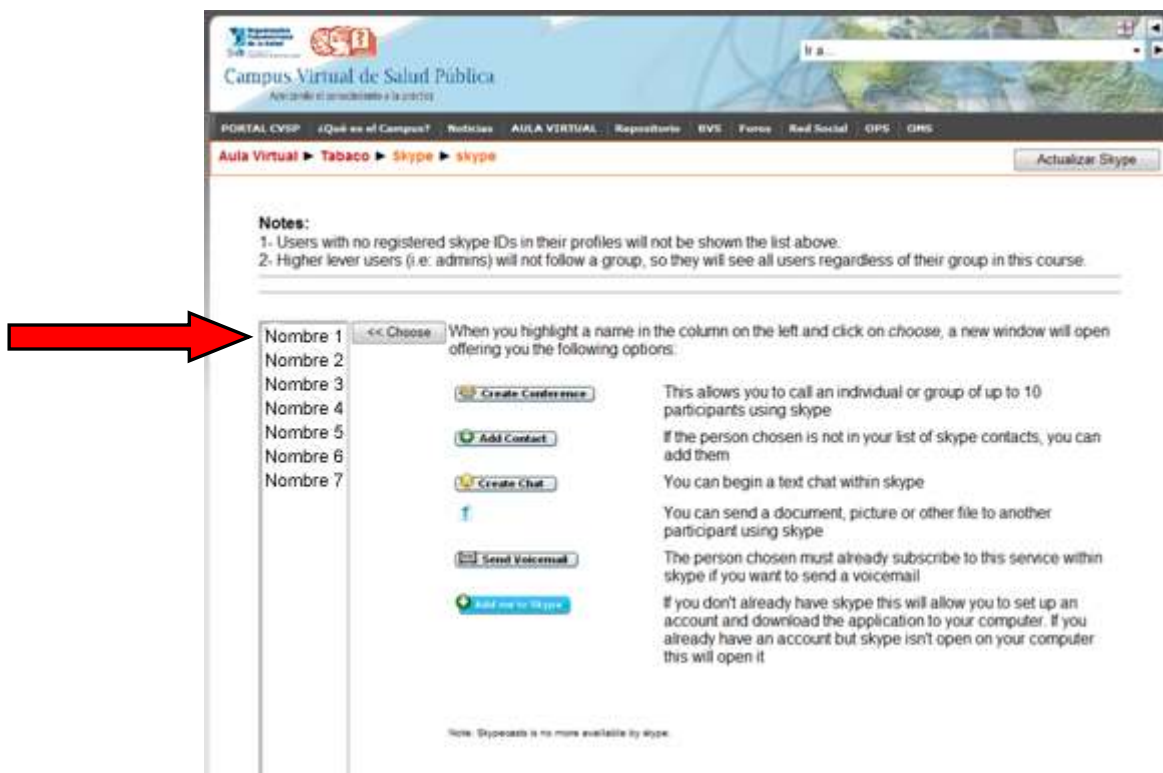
Campus Virtual de Salud Pública

Ir a...

PORTAL CVSP | ¿Qué es el Campus? | Noticias | AULA VIRTUAL | Repositorio | BVS | Foros | Red Social | OPS | OMS

Aula Virtual ► Tabaco ► Skype ► skype

Actualizar Skype

Notes:
1- Users with no registered skype IDs in their profiles will not be shown the list above.
2- Higher lever users (i.e: admins) will not follow a group, so they will see all users regardless of their group in this course.

Nombre 1
Nombre 2
Nombre 3
Nombre 4
Nombre 5
Nombre 6
Nombre 7

<< Choose

When you highlight a name in the column on the left and click on choose, a new window will open offering you the following options:

Create Conference — This allows you to call an individual or group of up to 10 participants using skype

Add Contact — If the person chosen is not in your list of skype contacts, you can add them

Create Chat — You can begin a text chat within skype

You can send a document, picture or other file to another participant using skype

Send Voicemail — The person chosen must already subscribe to this service within skype if you want to send a voicemail

Add me to Skype — If you don't already have skype this will allow you to set up an account and download the application to your computer. If you already have an account but skype isn't open on your computer this will open it

Note: Skypecasts is no more available by skype.